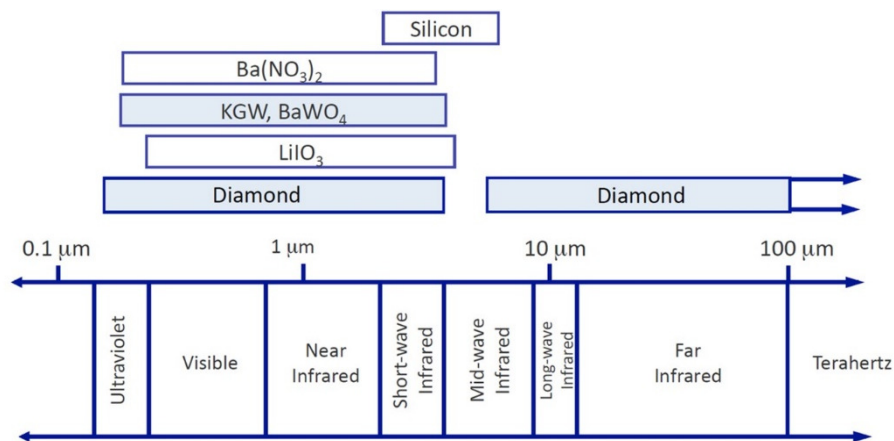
Silicon

$Ba(NO_3)_2$

KGW, $BaWO_4$

$LiIO_3$

Diamond

Diamond

0.1 μm

1 μm

10 μm

100 μm

Ultraviolet

Visible

Near Infrared

Short-wave Infrared

Mid-wave Infrared

Long-wave Infrared

Far Infrared

Terahertz